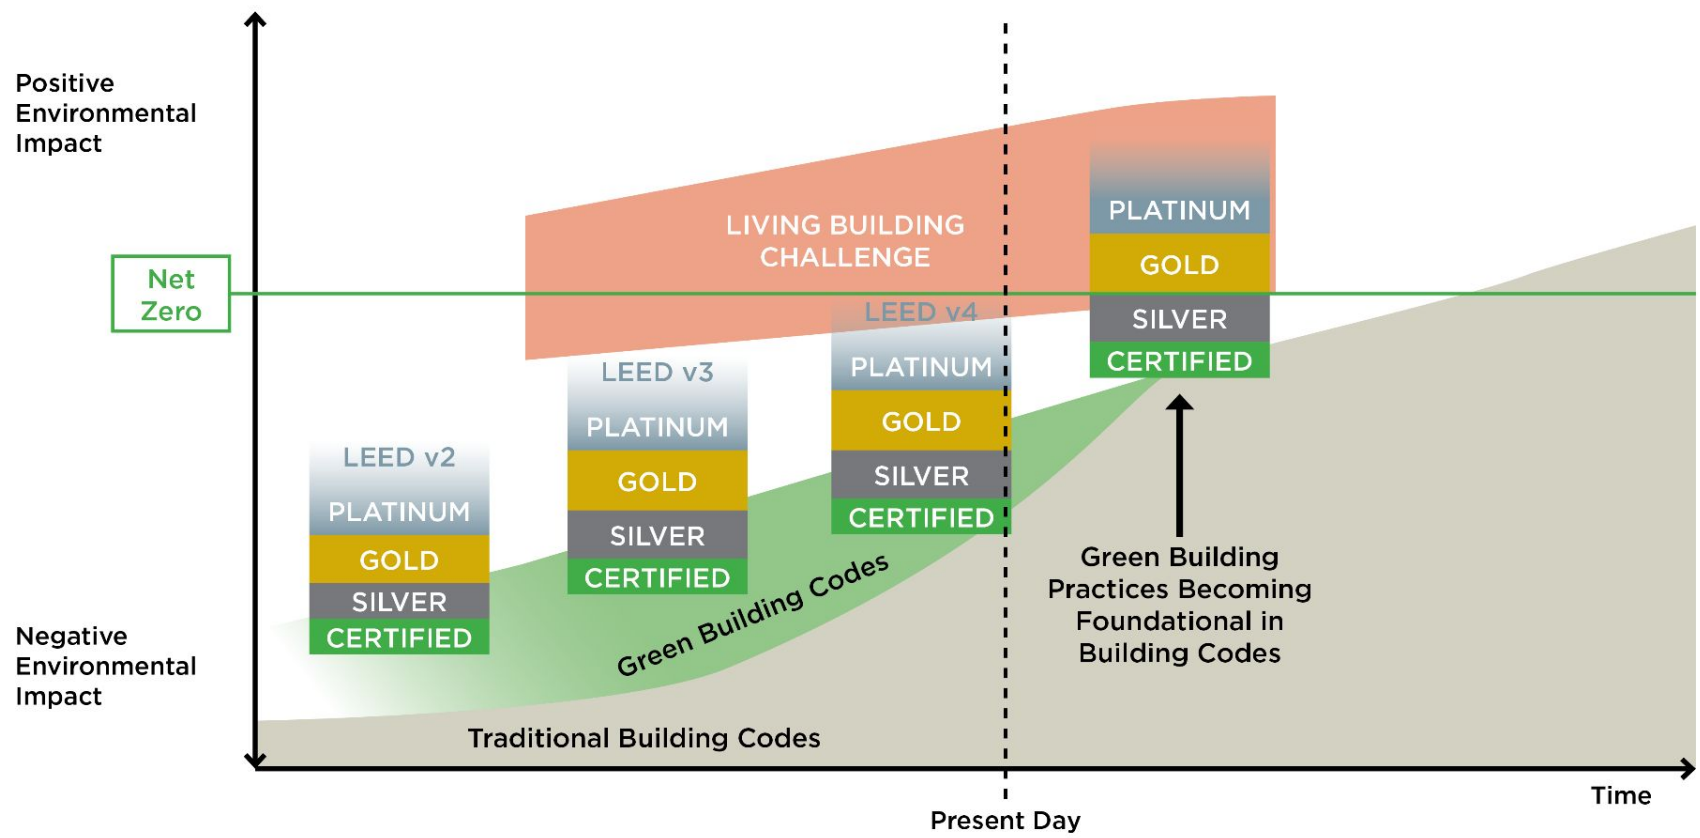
Positive Environmental Impact

Net Zero

Negative Environmental Impact

LIVING BUILDING CHALLENGE

LEED v2
PLATINUM
GOLD
SILVER
CERTIFIED

LEED v3
PLATINUM
GOLD
SILVER
CERTIFIED

LEED v4
PLATINUM
GOLD
SILVER
CERTIFIED

PLATINUM
GOLD
SILVER
CERTIFIED

Green Building Codes

Green Building Practices Becoming Foundational in Building Codes

Traditional Building Codes

Present Day

Time